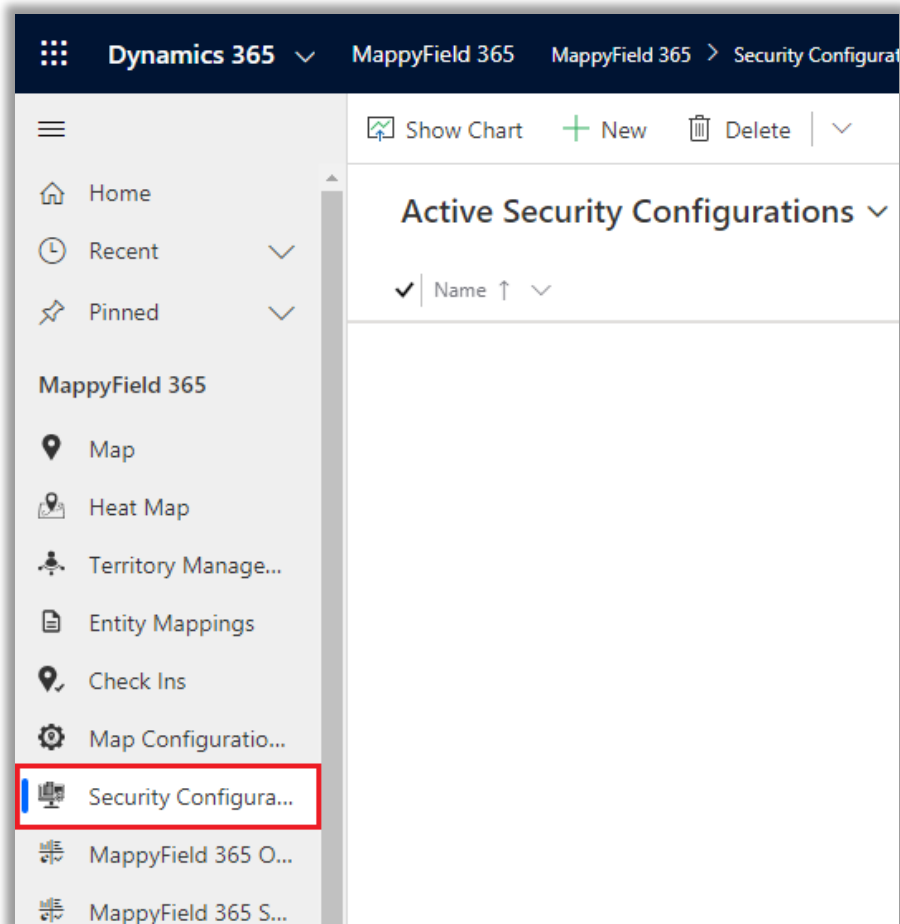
Dynamics 365 MappyField 365 MappyField 365 > Security Configurat

Show Chart + New Delete

Home
Recent
Pinned

MappyField 365

Map
Heat Map
Territory Manage...
Entity Mappings
Check Ins
Map Configuratio...
Security Configura...
MappyField 365 O...
MappyField 365 S...

Active Security Configurations

Name ↑